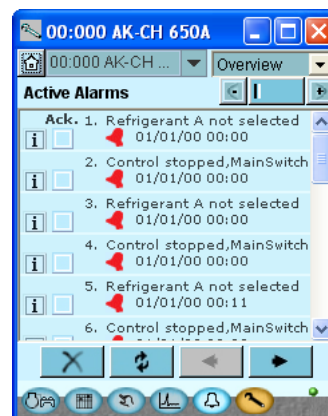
00:000 AK-CH 650A
00:000 AK-CH ...
Overview
Active Alarms
Ack.
1. Refrigerant A not selected
01/01/00 00:00
i
2. Control stopped,MainSwitch
01/01/00 00:00
i
3. Refrigerant A not selected
01/01/00 00:00
i
4. Control stopped,MainSwitch
01/01/00 00:00
i
5. Refrigerant A not selected
01/01/00 00:11
i
6. Control stopped,MainSwitch
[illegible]